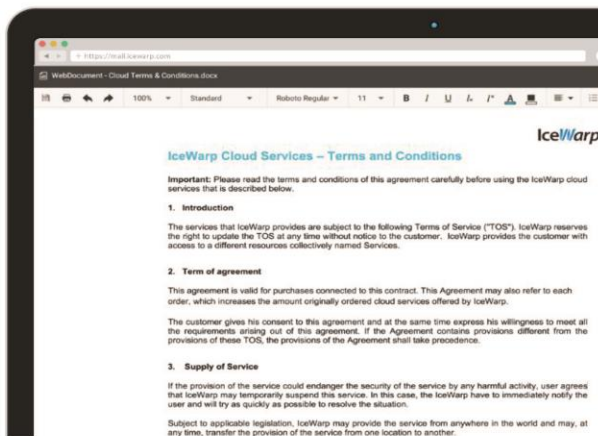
https://mail.icewarp.com

WebDocument - Cloud Terms & Conditions.docx

100% Standard Roboto Regular 11 B I U

IceWarp

IceWarp Cloud Services – Terms and Conditions

Important: Please read the terms and conditions of this agreement carefully before using the IceWarp cloud services that is described below.

1. Introduction

The services that IceWarp provides are subject to the following Terms of Service ("TOS"). IceWarp reserves the right to update the TOS at any time without notice to the customer. IceWarp provides the customer with access to a different resources collectively named Services.

2. Term of agreement

This agreement is valid for purchases connected to this contract. This Agreement may also refer to each order, which increases the amount originally ordered cloud services offered by IceWarp.

The customer gives his consent to this agreement and at the same time express his willingness to meet all the requirements arising out of this agreement. If the Agreement contains provisions different from the provisions of these TOS, the provisions of the Agreement shall take precedence.

3. Supply of Service

If the provision of the service could endanger the security of the service by any harmful activity, user agrees that IceWarp may temporarily suspend this service. In this case, the IceWarp have to immediately notify the user and will try as quickly as possible to resolve the situation.

Subject to applicable legislation, IceWarp may provide the service from anywhere in the world and may, at any time, transfer the provision of the service from one location to another.